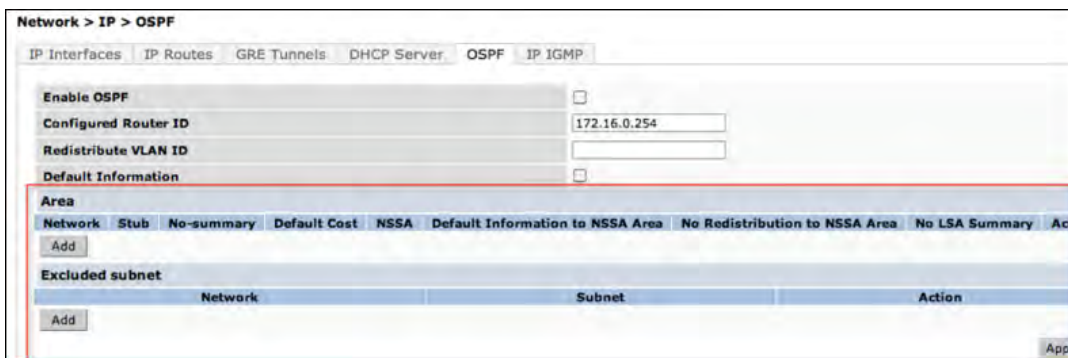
Network > IP > OSPF

IP Interfaces | IP Routes | GRE Tunnels | DHCP Server | OSPF | IP IGMP

| Enable OSPF | ☐ |
|---|---|
| Configured Router ID | 172.16.0.254 |
| Redistribute VLAN ID | |
| Default Information | ☐ |

Area

| Network | Stub | No-summary | Default Cost | NSSA | Default Information to NSSA Area | No Redistribution to NSSA Area | No LSA Summary | Ac |
|---|---|---|---|---|---|---|---|---|

Add

Excluded subnet

| Network | Subnet | Action |
|---|---|---|

Add

App